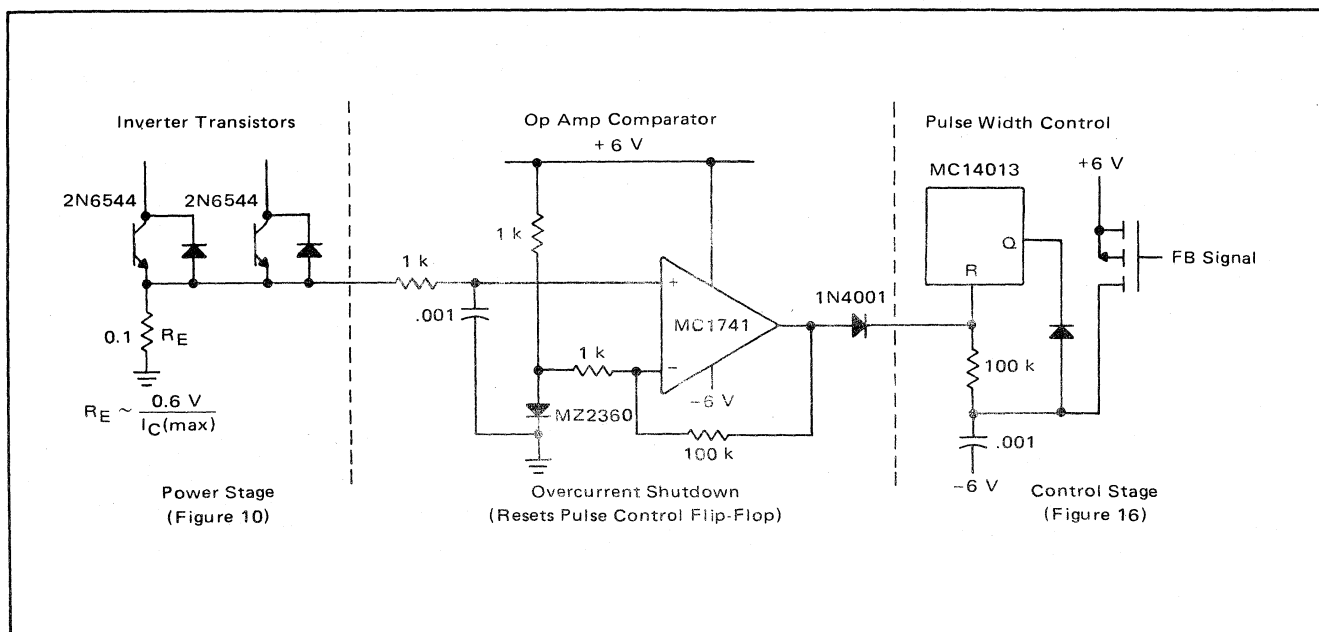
Inverter Transistors

2N6544

2N6544

0.1

$R_E$

$R_E \sim \frac{0.6\ V}{I_C(max)}$

Power Stage
(Figure 10)

Op Amp Comparator

+6 V

1 k

1 k

.001

+

−

MC1741

1 k

−6 V

MZ2360

100 k

Overcurrent Shutdown
(Resets Pulse Control Flip-Flop)

1N4001

Pulse Width Control

MC14013

R

Q

+6 V

FB Signal

100 k

.001

−6 V

Control Stage
(Figure 16)